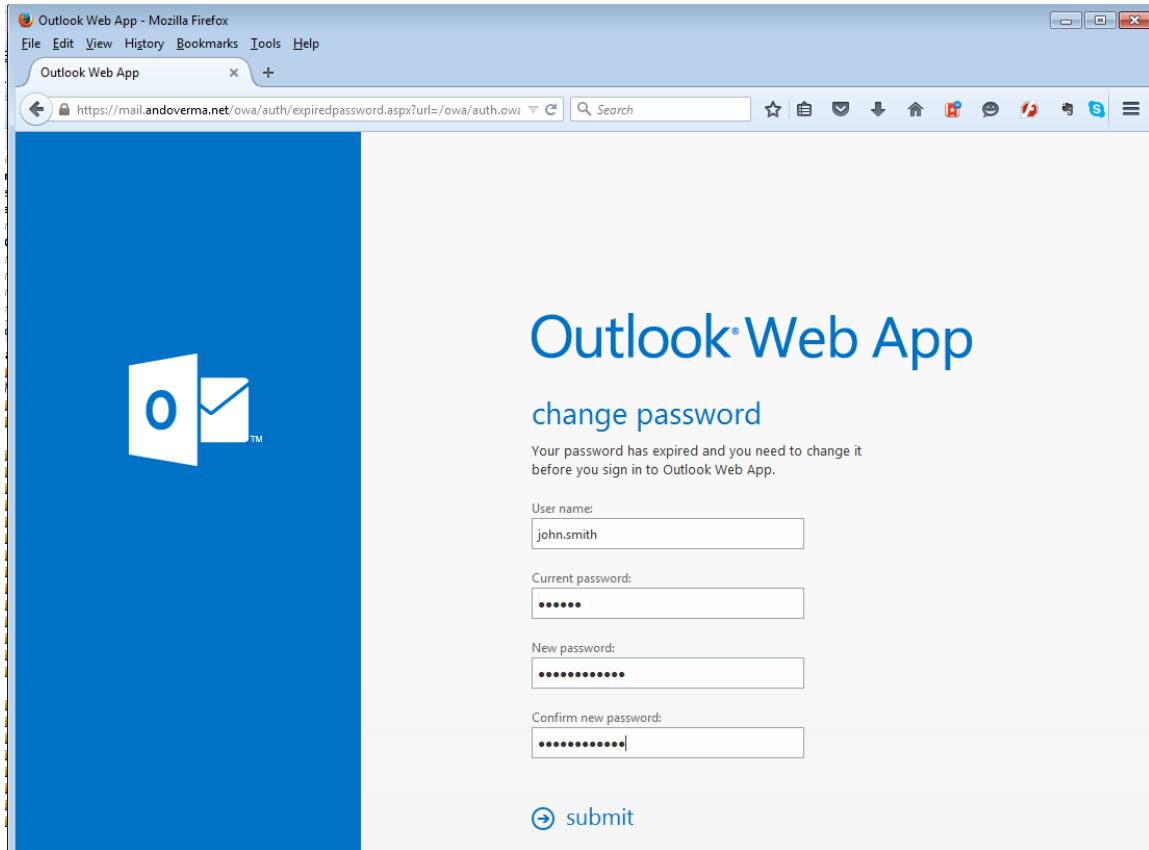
Outlook Web App - Mozilla Firefox

File Edit View History Bookmarks Tools Help

Outlook Web App ×

https://mail.andoverma.net/owa/auth/expiredpassword.aspx?url=/owa/auth.owa

Search

O

TM

Outlook® Web App

change password

Your password has expired and you need to change it before you sign in to Outlook Web App.

User name:

john.smith

Current password:

••••••

New password:

••••••••••••

Confirm new password:

••••••••••••

submit